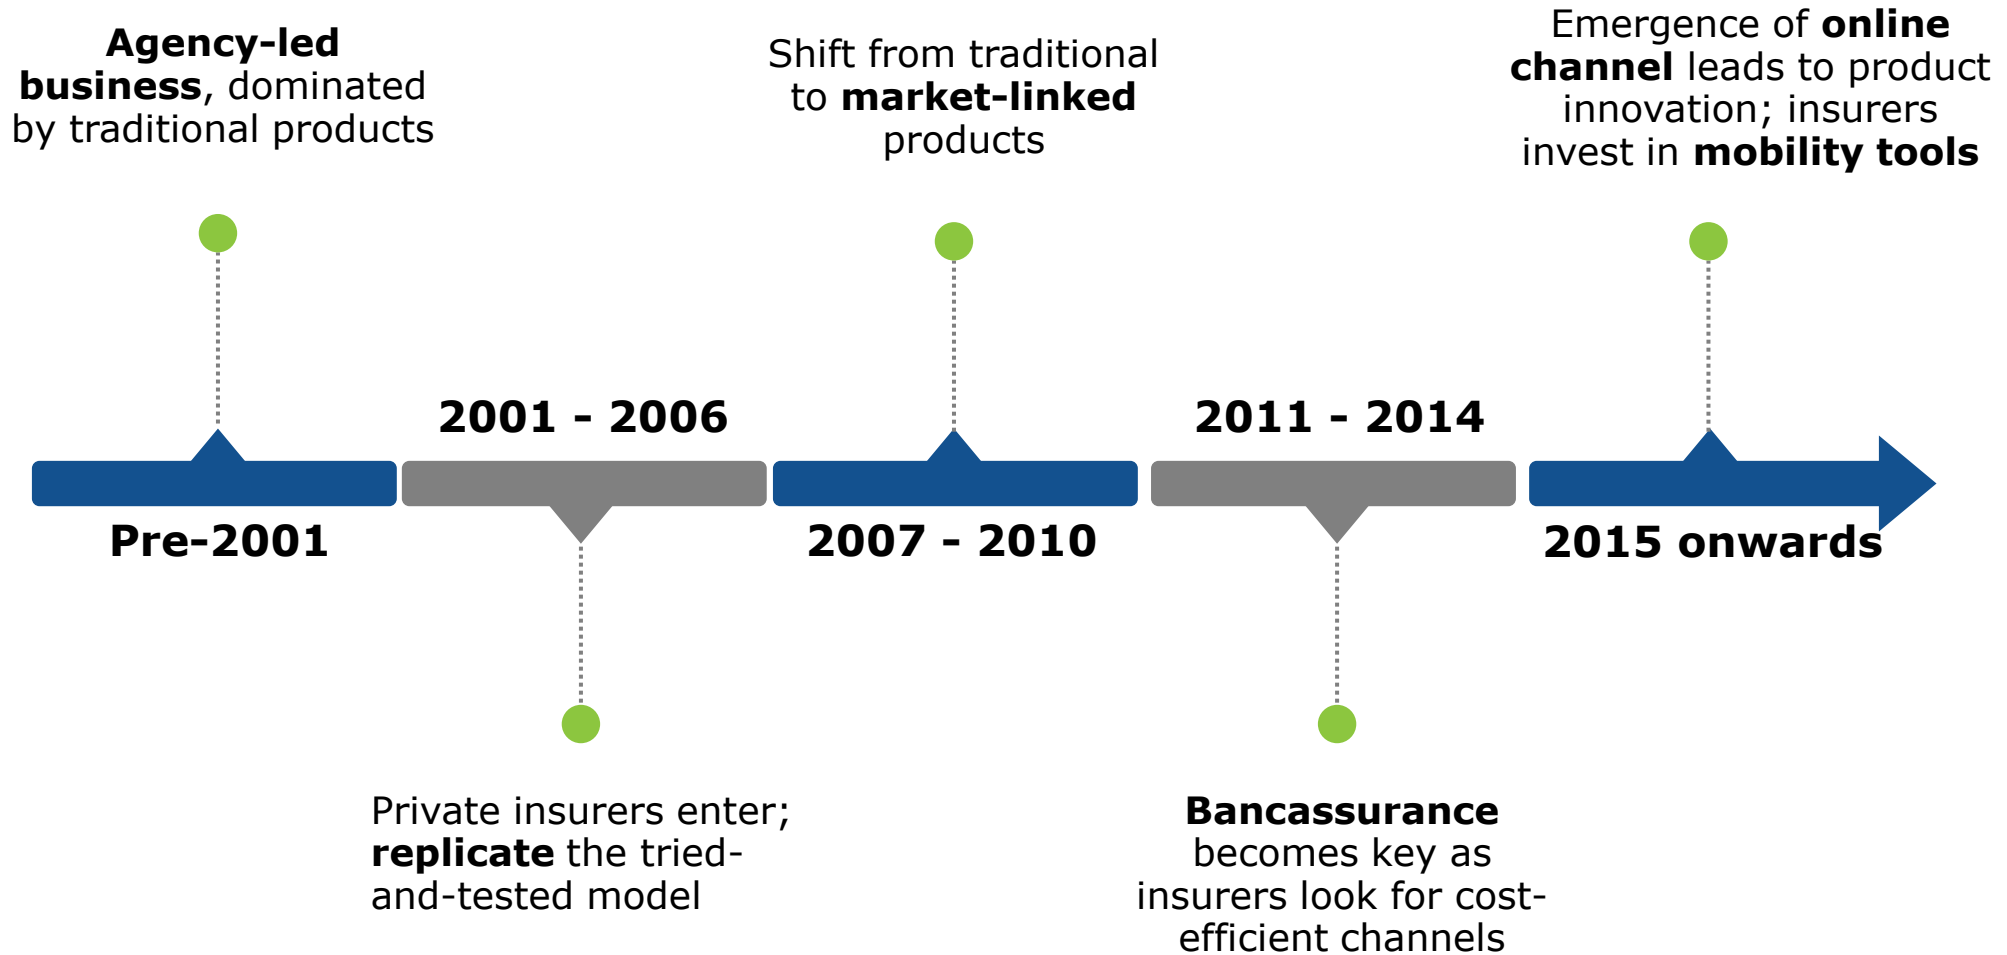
Agency-led business, dominated by traditional products

Shift from traditional to market-linked products

Emergence of online channel leads to product innovation; insurers invest in mobility tools

2001 - 2006

2011 - 2014

Pre-2001

2007 - 2010

2015 onwards

Private insurers enter; replicate the tried-and-tested model

Bancassurance becomes key as insurers look for cost-efficient channels